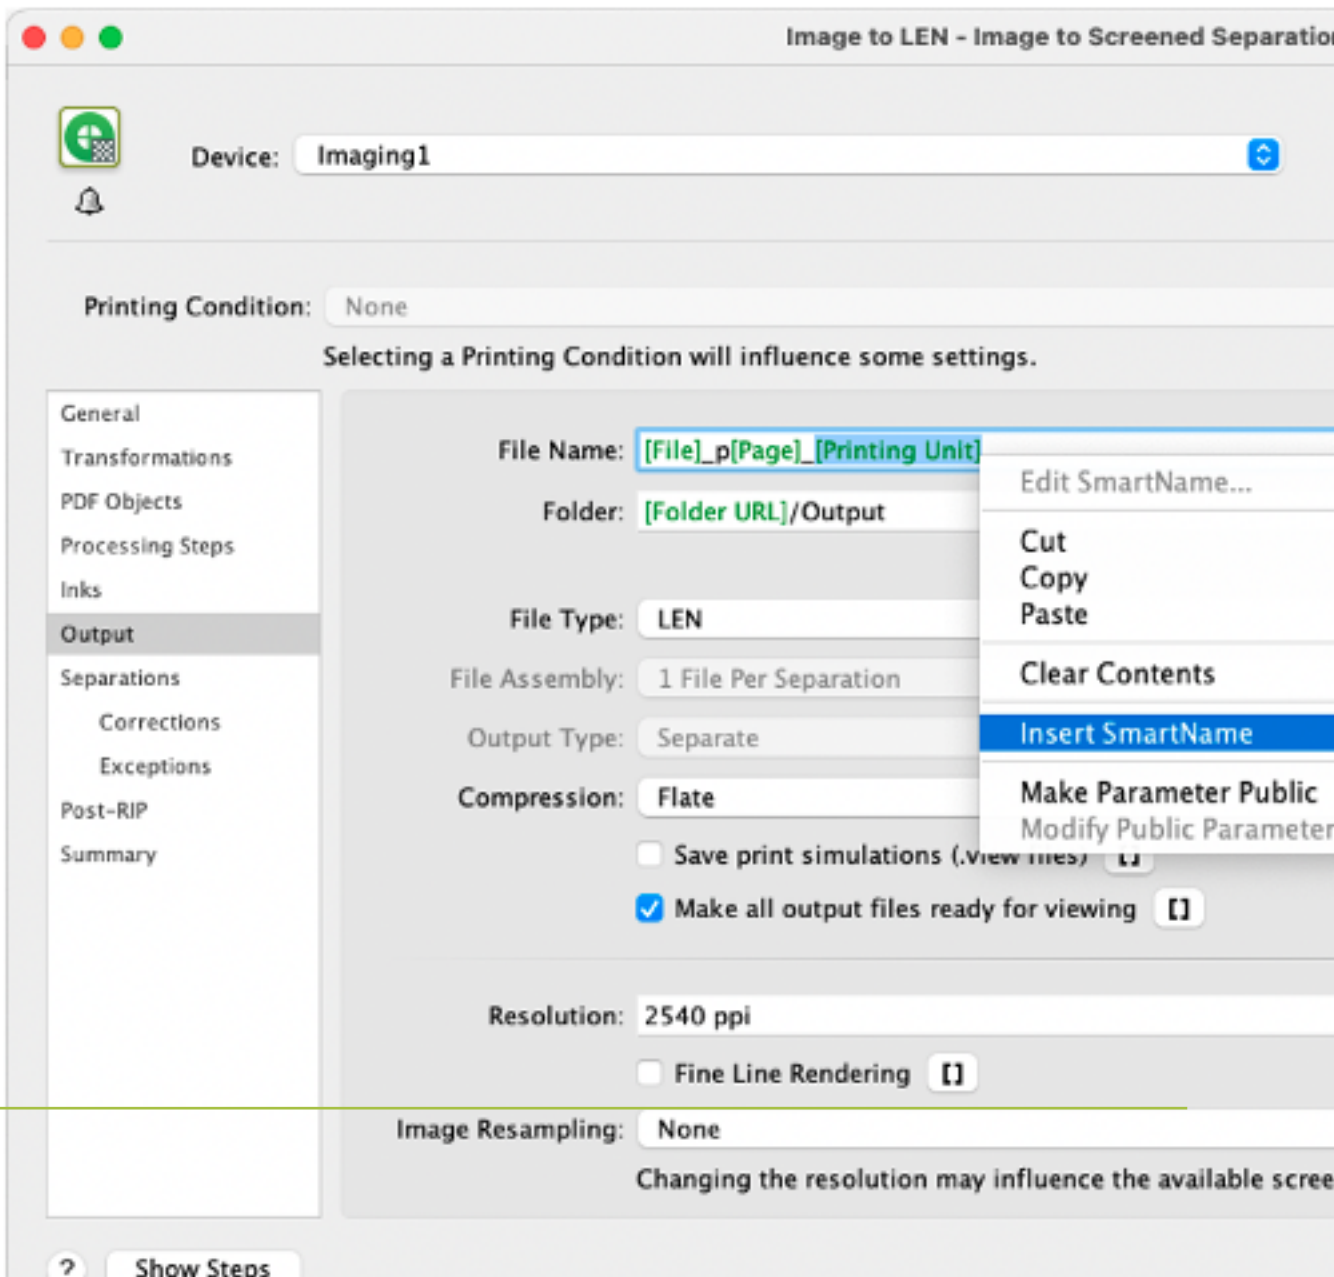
Image to LEN - Image to Screened Separatio

Device: Imaging1

Printing Condition: None

Selecting a Printing Condition will influence some settings.

General
Transformations
PDF Objects
Processing Steps
Inks
Output
Separations
Corrections
Exceptions
Post-RIP
Summary

File Name: [File]_p[Page]_[Printing Unit]

Folder: [Folder URL]/Output

File Type: LEN

File Assembly: 1 File Per Separation

Output Type: Separate

Compression: Flate

Edit SmartName...
Cut
Copy
Paste
Clear Contents
Insert SmartName
Make Parameter Public
Modify Public Parameter

Save print simulations (.view files) []

Make all output files ready for viewing []

Resolution: 2540 ppi

Fine Line Rendering []

Image Resampling: None

Changing the resolution may influence the available scree

?
Show Steps